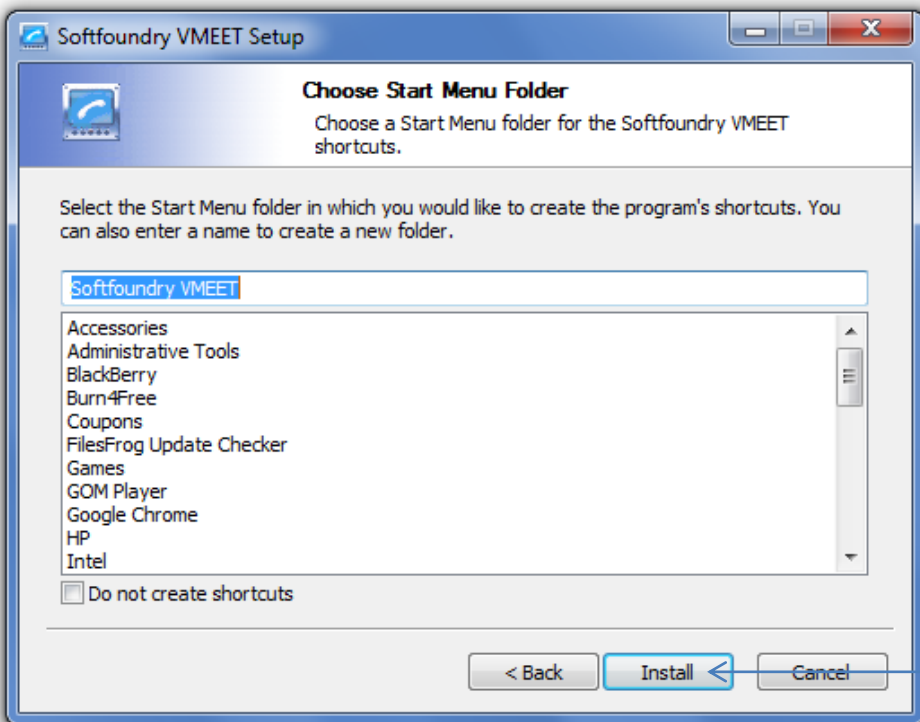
Softfoundry VMEET Setup

Choose Start Menu Folder

Choose a Start Menu folder for the Softfoundry VMEET shortcuts.

Select the Start Menu folder in which you would like to create the program's shortcuts. You can also enter a name to create a new folder.

Softfoundry VMEET

Accessories
Administrative Tools
BlackBerry
Burn4Free
Coupons
FilesFrog Update Checker
Games
GOM Player
Google Chrome
HP
Intel

Do not create shortcuts

< Back
Install
Cancel